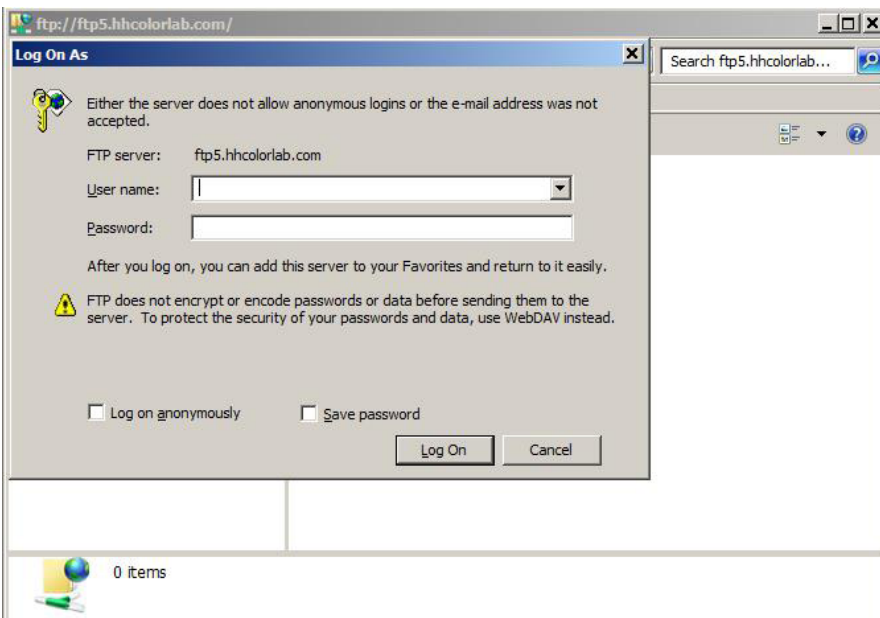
ftp://ftp5.hhcolorlab.com/

Log On As

Search ftp5.hhcolorlab...

Either the server does not allow anonymous logins or the e-mail address was not accepted.

FTP server: ftp5.hhcolorlab.com

User name:

Password:

After you log on, you can add this server to your Favorites and return to it easily.

FTP does not encrypt or encode passwords or data before sending them to the server. To protect the security of your passwords and data, use WebDAV instead.

Log on anonymously

Save password

Log On

Cancel

0 items